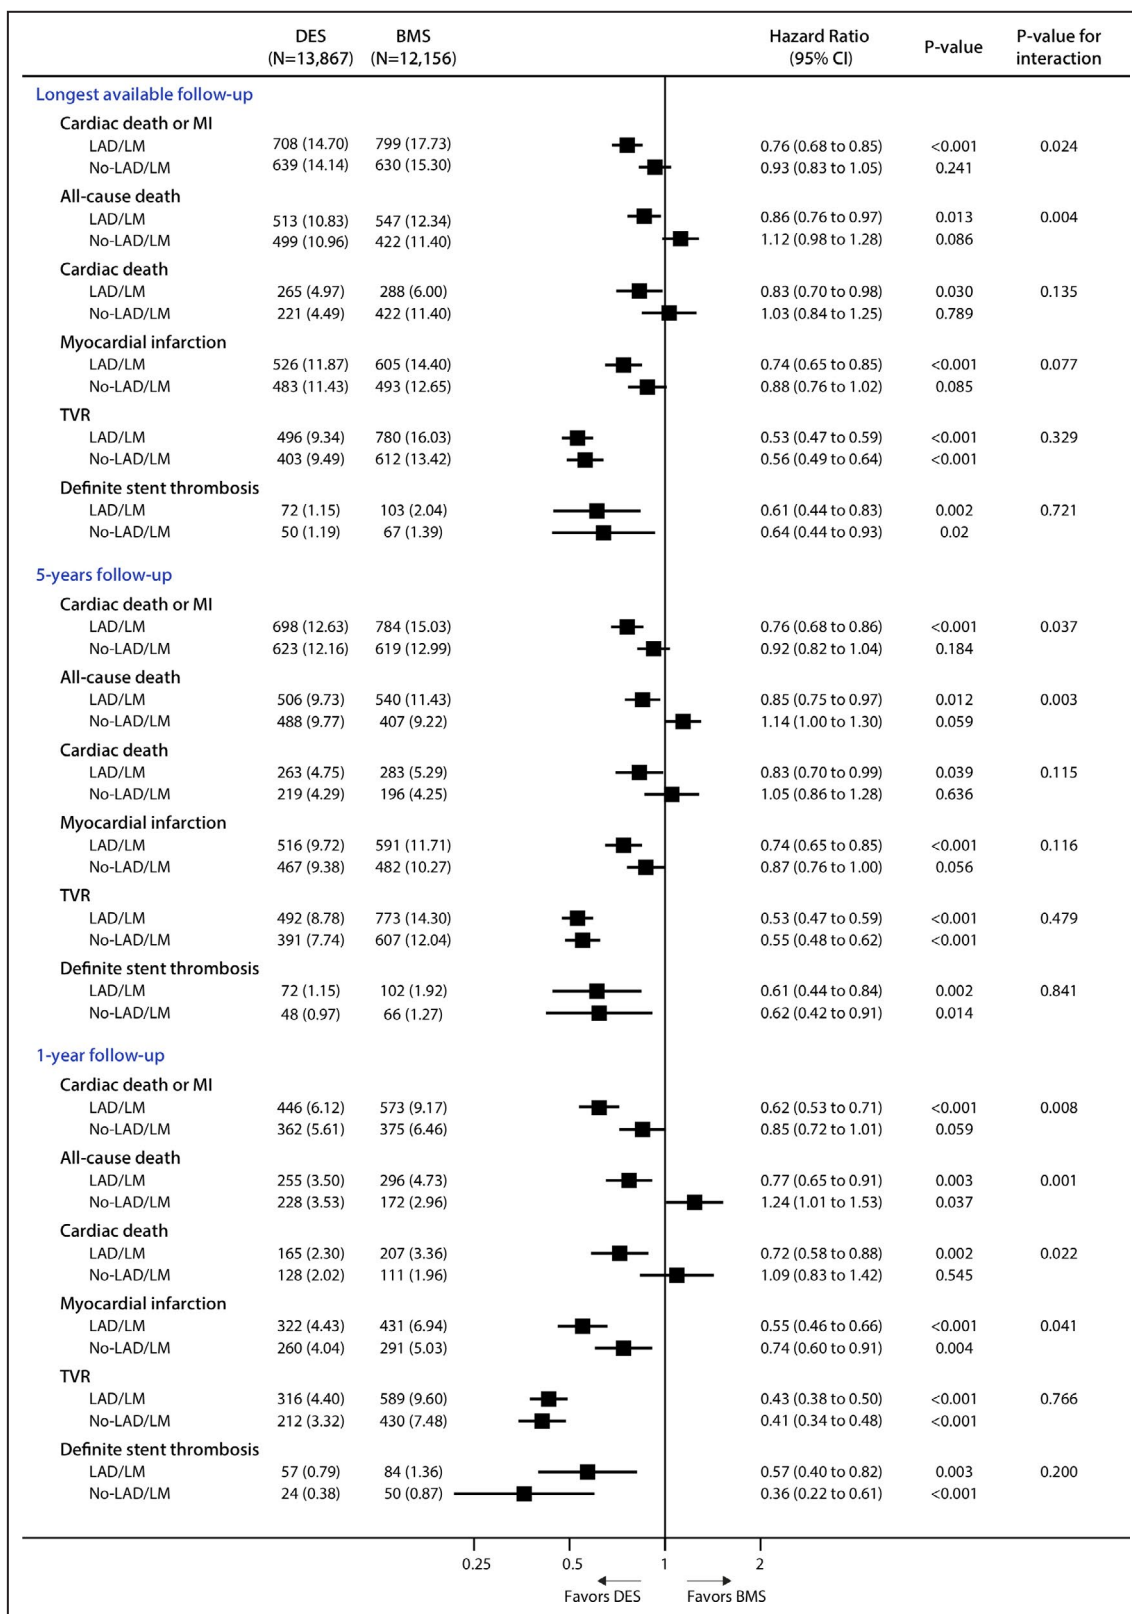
| | DES (N=13,867) | BMS (N=12,156) | Hazard Ratio (95% CI) | P-value | P-value for interaction |
|---|---|---|---|---|---|
| **Longest available follow-up** | | | | | |
| Cardiac death or MI | | | | | |
| LAD/LM | 708 (14.70) | 799 (17.73) | 0.76 (0.68 to 0.85) | <0.001 | 0.024 |
| No-LAD/LM | 639 (14.14) | 630 (15.30) | 0.93 (0.83 to 1.05) | 0.241 | |
| All-cause death | | | | | |
| LAD/LM | 513 (10.83) | 547 (12.34) | 0.86 (0.76 to 0.97) | 0.013 | 0.004 |
| No-LAD/LM | 499 (10.96) | 422 (11.40) | 1.12 (0.98 to 1.28) | 0.086 | |
| Cardiac death | | | | | |
| LAD/LM | 265 (4.97) | 288 (6.00) | 0.83 (0.70 to 0.98) | 0.030 | 0.135 |
| No-LAD/LM | 221 (4.49) | 422 (11.40) | 1.03 (0.84 to 1.25) | 0.789 | |
| Myocardial infarction | | | | | |
| LAD/LM | 526 (11.87) | 605 (14.40) | 0.74 (0.65 to 0.85) | <0.001 | 0.077 |
| No-LAD/LM | 483 (11.43) | 493 (12.65) | 0.88 (0.76 to 1.02) | 0.085 | |
| TVR | | | | | |
| LAD/LM | 496 (9.34) | 780 (16.03) | 0.53 (0.47 to 0.59) | <0.001 | 0.329 |
| No-LAD/LM | 403 (9.49) | 612 (13.42) | 0.56 (0.49 to 0.64) | <0.001 | |
| Definite stent thrombosis | | | | | |
| LAD/LM | 72 (1.15) | 103 (2.04) | 0.61 (0.44 to 0.83) | 0.002 | 0.721 |
| No-LAD/LM | 50 (1.19) | 67 (1.39) | 0.64 (0.44 to 0.93) | 0.02 | |
| **5-years follow-up** | | | | | |
| Cardiac death or MI | | | | | |
| LAD/LM | 698 (12.63) | 784 (15.03) | 0.76 (0.68 to 0.86) | <0.001 | 0.037 |
| No-LAD/LM | 623 (12.16) | 619 (12.99) | 0.92 (0.82 to 1.04) | 0.184 | |
| All-cause death | | | | | |
| LAD/LM | 506 (9.73) | 540 (11.43) | 0.85 (0.75 to 0.97) | 0.012 | 0.003 |
| No-LAD/LM | 488 (9.77) | 407 (9.22) | 1.14 (1.00 to 1.30) | 0.059 | |
| Cardiac death | | | | | |
| LAD/LM | 263 (4.75) | 283 (5.29) | 0.83 (0.70 to 0.99) | 0.039 | 0.115 |
| No-LAD/LM | 219 (4.29) | 196 (4.25) | 1.05 (0.86 to 1.28) | 0.636 | |
| Myocardial infarction | | | | | |
| LAD/LM | 516 (9.72) | 591 (11.71) | 0.74 (0.65 to 0.85) | <0.001 | 0.116 |
| No-LAD/LM | 467 (9.38) | 482 (10.27) | 0.87 (0.76 to 1.00) | 0.056 | |
| TVR | | | | | |
| LAD/LM | 492 (8.78) | 773 (14.30) | 0.53 (0.47 to 0.59) | <0.001 | 0.479 |
| No-LAD/LM | 391 (7.74) | 607 (12.04) | 0.55 (0.48 to 0.62) | <0.001 | |
| Definite stent thrombosis | | | | | |
| LAD/LM | 72 (1.15) | 102 (1.92) | 0.61 (0.44 to 0.84) | 0.002 | 0.841 |
| No-LAD/LM | 48 (0.97) | 66 (1.27) | 0.62 (0.42 to 0.91) | 0.014 | |
| **1-year follow-up** | | | | | |
| Cardiac death or MI | | | | | |
| LAD/LM | 446 (6.12) | 573 (9.17) | 0.62 (0.53 to 0.71) | <0.001 | 0.008 |
| No-LAD/LM | 362 (5.61) | 375 (6.46) | 0.85 (0.72 to 1.01) | 0.059 | |
| All-cause death | | | | | |
| LAD/LM | 255 (3.50) | 296 (4.73) | 0.77 (0.65 to 0.91) | 0.003 | 0.001 |
| No-LAD/LM | 228 (3.53) | 172 (2.96) | 1.24 (1.01 to 1.53) | 0.037 | |
| Cardiac death | | | | | |
| LAD/LM | 165 (2.30) | 207 (3.36) | 0.72 (0.58 to 0.88) | 0.002 | 0.022 |
| No-LAD/LM | 128 (2.02) | 111 (1.96) | 1.09 (0.83 to 1.42) | 0.545 | |
| Myocardial infarction | | | | | |
| LAD/LM | 322 (4.43) | 431 (6.94) | 0.55 (0.46 to 0.66) | <0.001 | 0.041 |
| No-LAD/LM | 260 (4.04) | 291 (5.03) | 0.74 (0.60 to 0.91) | 0.004 | |
| TVR | | | | | |
| LAD/LM | 316 (4.40) | 589 (9.60) | 0.43 (0.38 to 0.50) | <0.001 | 0.766 |
| No-LAD/LM | 212 (3.32) | 430 (7.48) | 0.41 (0.34 to 0.48) | <0.001 | |
| Definite stent thrombosis | | | | | |
| LAD/LM | 57 (0.79) | 84 (1.36) | 0.57 (0.40 to 0.82) | 0.003 | 0.200 |
| No-LAD/LM | 24 (0.38) | 50 (0.87) | 0.36 (0.22 to 0.61) | <0.001 | |

0.25 0.5 1 2

Favors DES Favors BMS